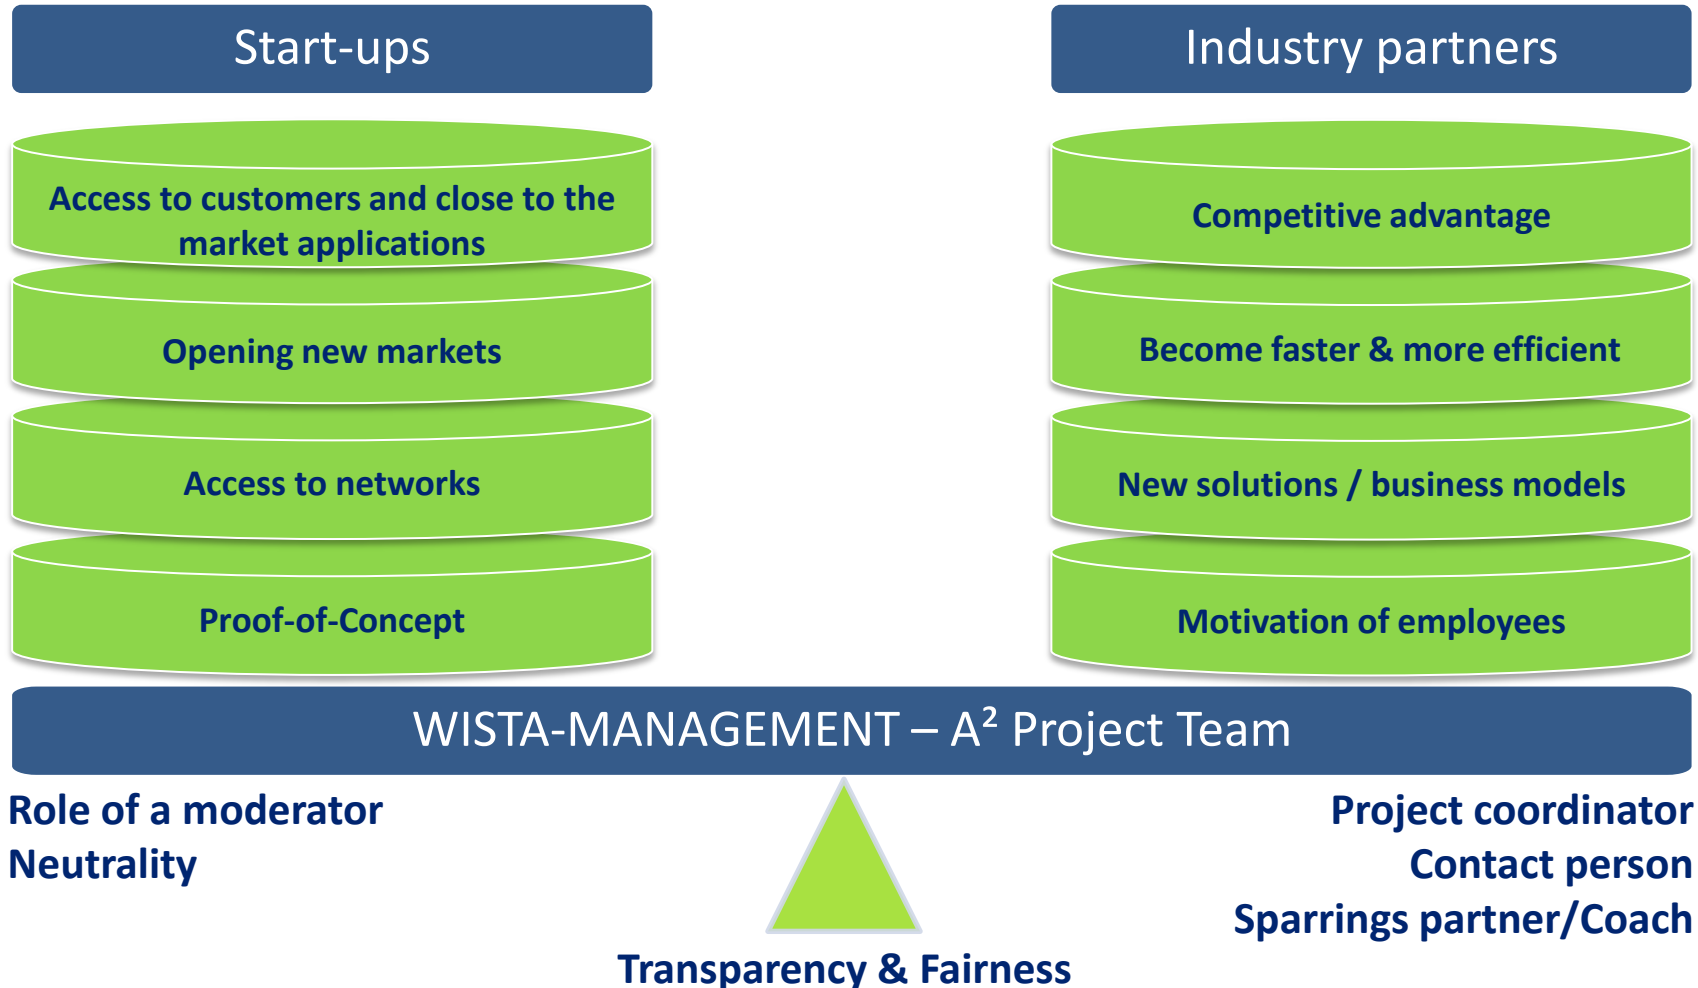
Start-ups

Access to customers and close to the market applications

Opening new markets

Access to networks

Proof-of-Concept

Industry partners

Competitive advantage

Become faster & more efficient

New solutions / business models

Motivation of employees

WISTA-MANAGEMENT – A² Project Team

Role of a moderator
Neutrality

Project coordinator
Contact person
Sparrings partner/Coach

Transparency & Fairness